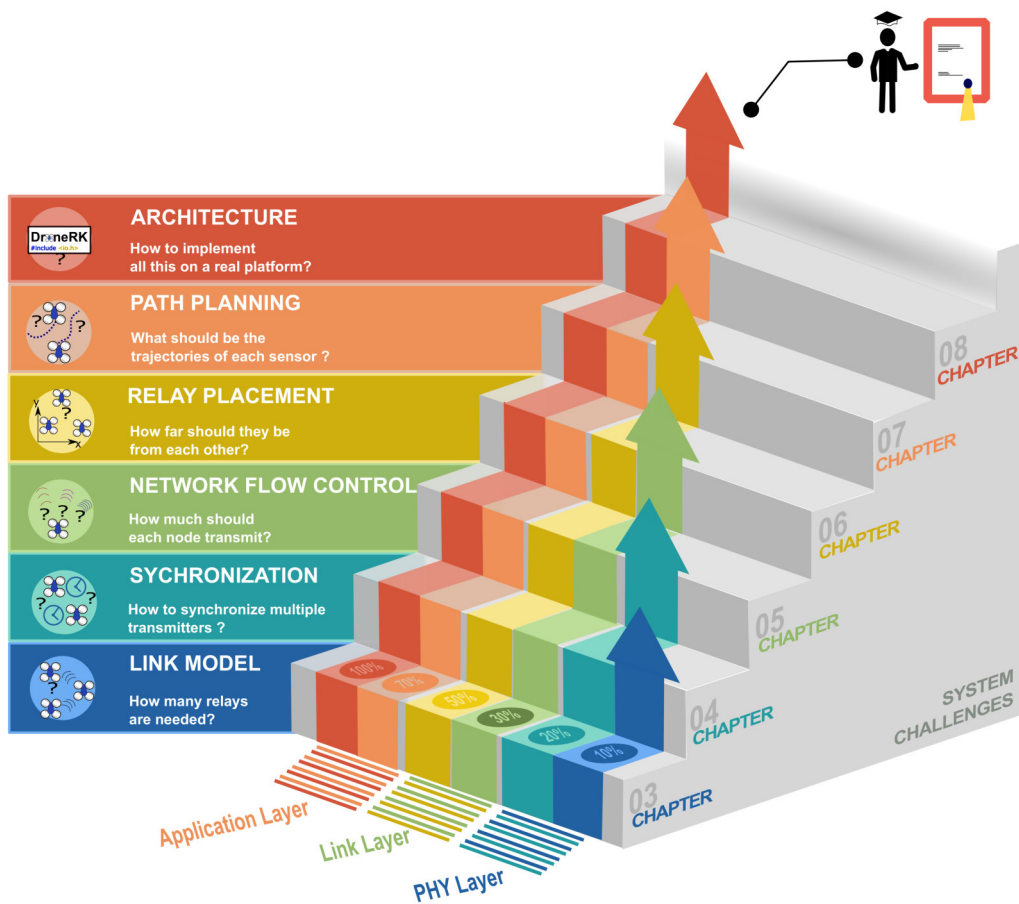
ARCHITECTURE

DroneRK
#include <io.h>
?

How to implement all this on a real platform?

PATH PLANNING

What should be the trajectories of each sensor ?

RELAY PLACEMENT

How far should they be from each other?

NETWORK FLOW CONTROL

How much should each node transmit?

SYCHRONIZATION

How to synchronize multiple transmitters ?

LINK MODEL

How many relays are needed?

100%
70%
50%
30%
20%
10%

08 CHAPTER
07 CHAPTER
06 CHAPTER
05 CHAPTER
04 CHAPTER
03 CHAPTER

SYSTEM CHALLENGES

Application Layer
Link Layer
PHY Layer